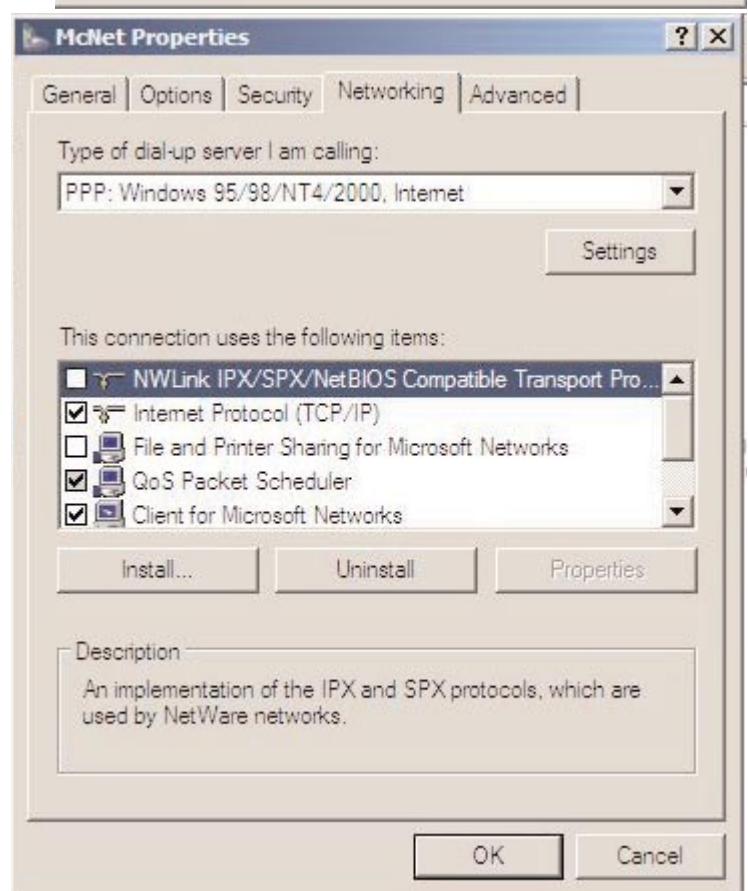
McNet Properties

?

General | Options | Security | Networking | Advanced

Type of dial-up server I am calling:

PPP: Windows 95/98/NT4/2000, Internet

Settings

This connection uses the following items:

NWLink IPX/SPX/NetBIOS Compatible Transport Pro...

Internet Protocol (TCP/IP)

File and Printer Sharing for Microsoft Networks

QoS Packet Scheduler

Client for Microsoft Networks

Install...

Uninstall

Properties

Description

An implementation of the IPX and SPX protocols, which are used by NetWare networks.

OK

Cancel